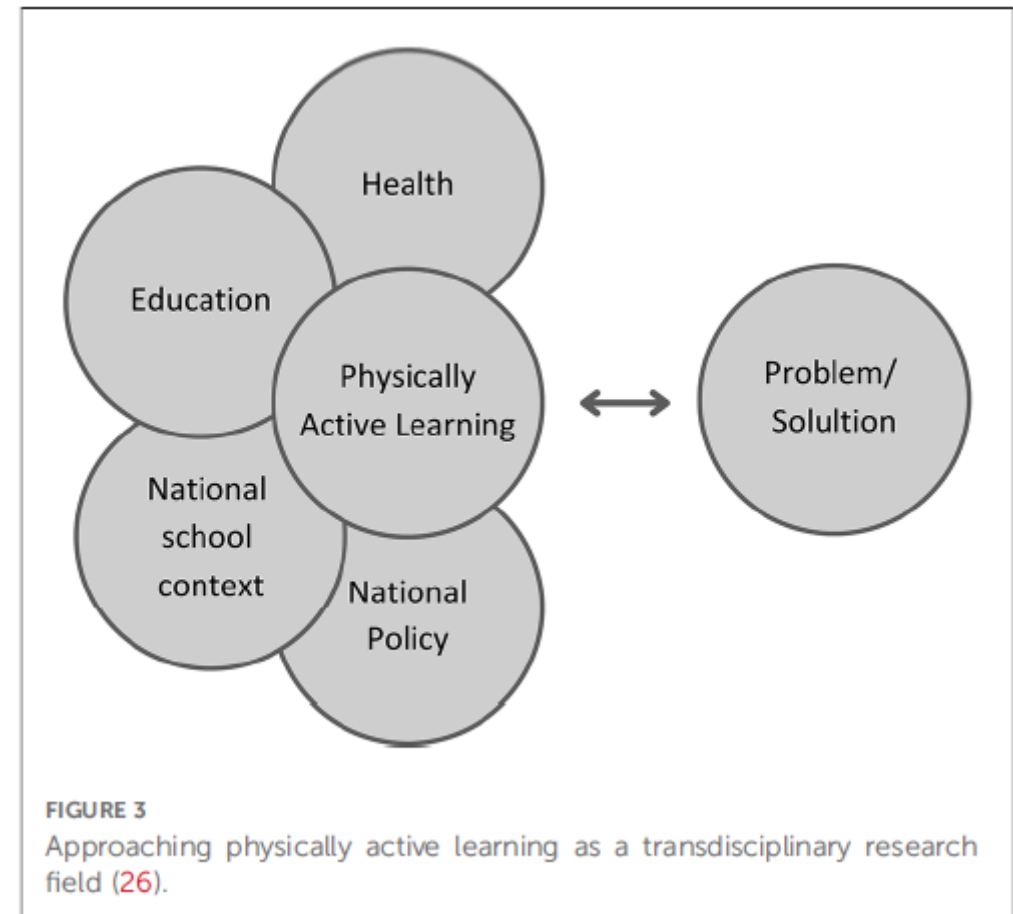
Health

Education

Physically Active Learning

National school context

National Policy

Problem/ Solultion

FIGURE 3
Approaching physically active learning as a transdisciplinary research field (26).